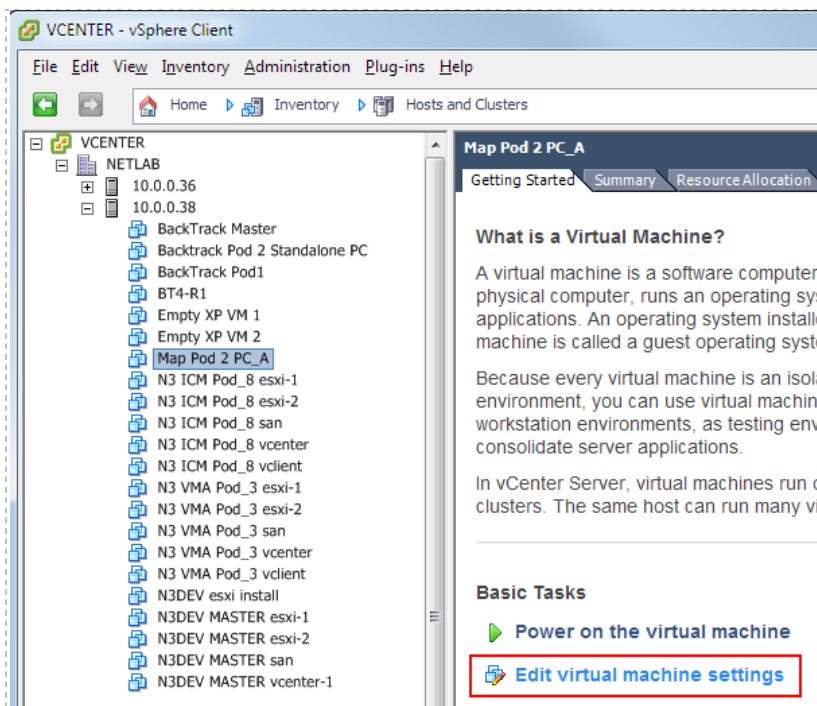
VCENTER - vSphere Client

File Edit View Inventory Administration Plug-ins Help

Home Inventory Hosts and Clusters

VCENTER
NETLAB
10.0.0.36
10.0.0.38
BackTrack Master
Backtrack Pod 2 Standalone PC
BackTrack Pod1
BT4-R1
Empty XP VM 1
Empty XP VM 2
Map Pod 2 PC_A
N3 ICM Pod_8 esxi-1
N3 ICM Pod_8 esxi-2
N3 ICM Pod_8 san
N3 ICM Pod_8 vcenter
N3 ICM Pod_8 vclient
N3 VMA Pod_3 esxi-1
N3 VMA Pod_3 esxi-2
N3 VMA Pod_3 san
N3 VMA Pod_3 vcenter
N3 VMA Pod_3 vclient
N3DEV esxi install
N3DEV MASTER esxi-1
N3DEV MASTER esxi-2
N3DEV MASTER san
N3DEV MASTER vcenter-1

Map Pod 2 PC_A

Getting Started Summary Resource Allocation

What is a Virtual Machine?

A virtual machine is a software computer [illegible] physical computer, runs an operating sy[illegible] applications. An operating system installe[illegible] machine is called a guest operating syst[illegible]

Because every virtual machine is an isol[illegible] environment, you can use virtual machin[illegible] workstation environments, as testing env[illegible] consolidate server applications.

In vCenter Server, virtual machines run o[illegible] clusters. The same host can run many vi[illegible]

Basic Tasks

Power on the virtual machine

Edit virtual machine settings